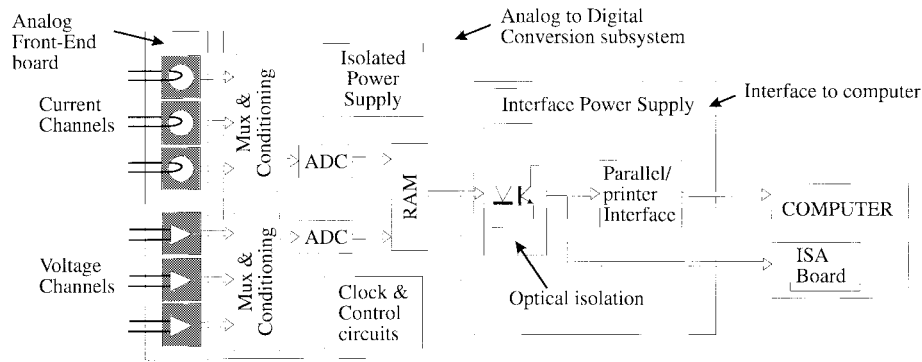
Analog Front-End board

Analog to Digital Conversion subsystem

Isolated Power Supply

Interface Power Supply

Interface to computer

Current Channels

Mux & Conditioning

ADC

ADC

RAM

Parallel/ printer Interface

COMPUTER

ISA Board

Voltage Channels

Mux & Conditioning

Clock & Control circuits

Optical isolation